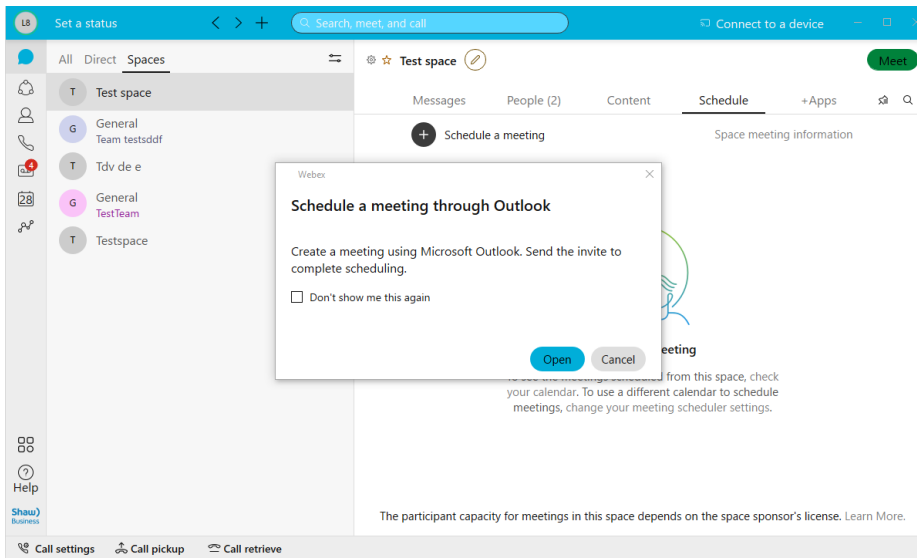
LB Set a status

Search, meet, and call

Connect to a device

All Direct Spaces

T Test space

G General
Team testsddf

T Tdv de e

G General
TestTeam

T Testspace

4

28

Help

Shaw) Business

Test space

Meet

Messages People (2) Content Schedule +Apps

Schedule a meeting

Space meeting information

Webex

Schedule a meeting through Outlook

Create a meeting using Microsoft Outlook. Send the invite to complete scheduling.

Don't show me this again

Open Cancel

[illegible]eeting

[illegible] from this space, check your calendar. To use a different calendar to schedule meetings, change your meeting scheduler settings.

The participant capacity for meetings in this space depends on the space sponsor's license. Learn More.

Call settings Call pickup Call retrieve